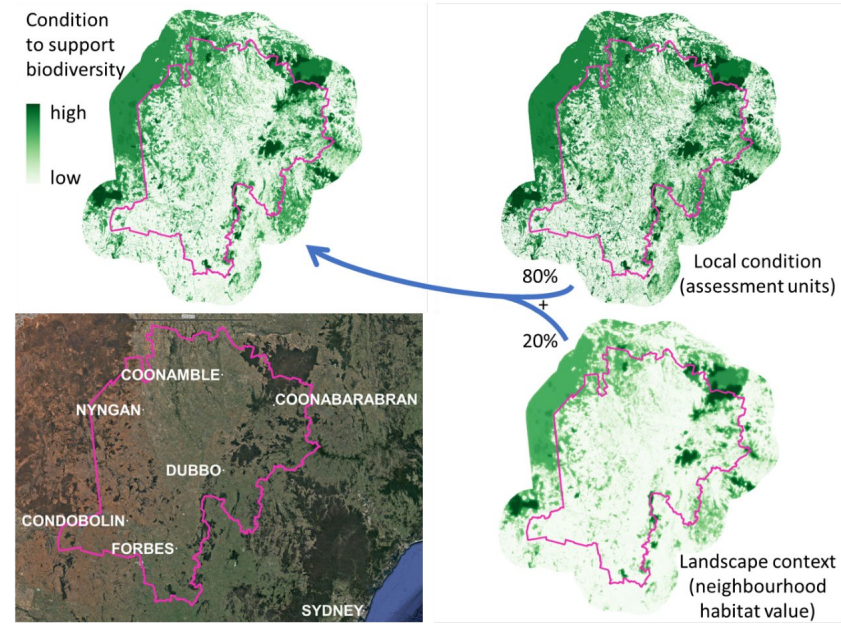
Condition to support biodiversity

high

low

80%

+

20%

Local condition (assessment units)

COONAMBLE

NYNGAN

COONABARABRAN

DUBBO

CONDOBOLIN

FORBES

SYDNEY

Landscape context (neighbourhood habitat value)